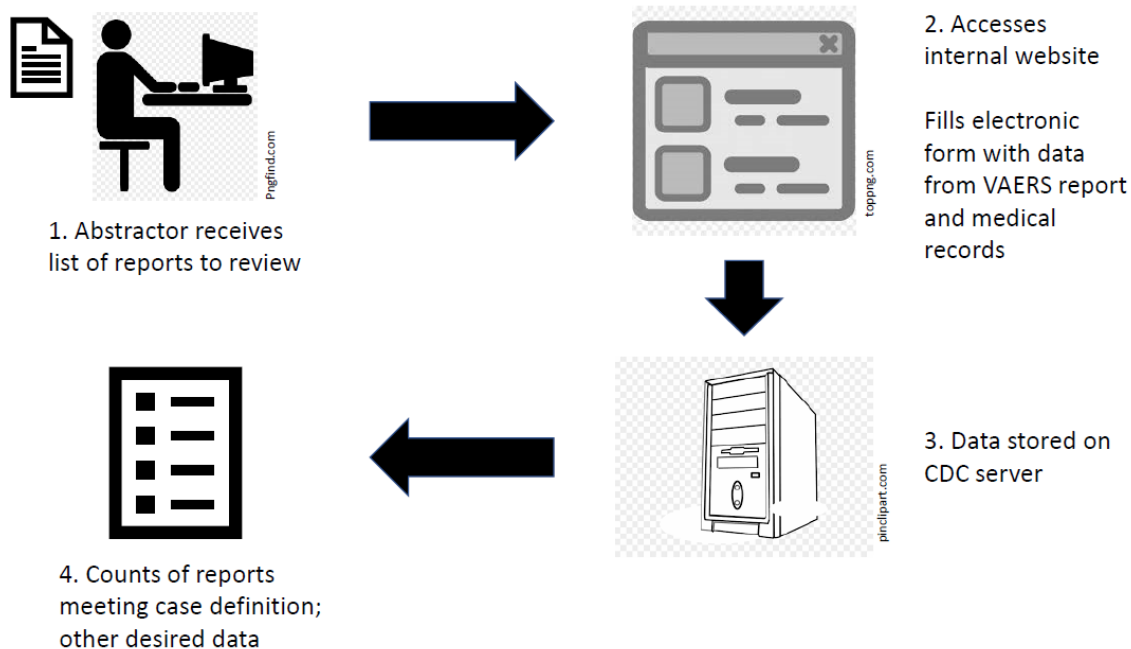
Pngfind.com

1. Abstractor receives list of reports to review

toppng.com

2. Accesses internal website

Fills electronic form with data from VAERS report and medical records

pinclipart.com

3. Data stored on CDC server

4. Counts of reports meeting case definition; other desired data